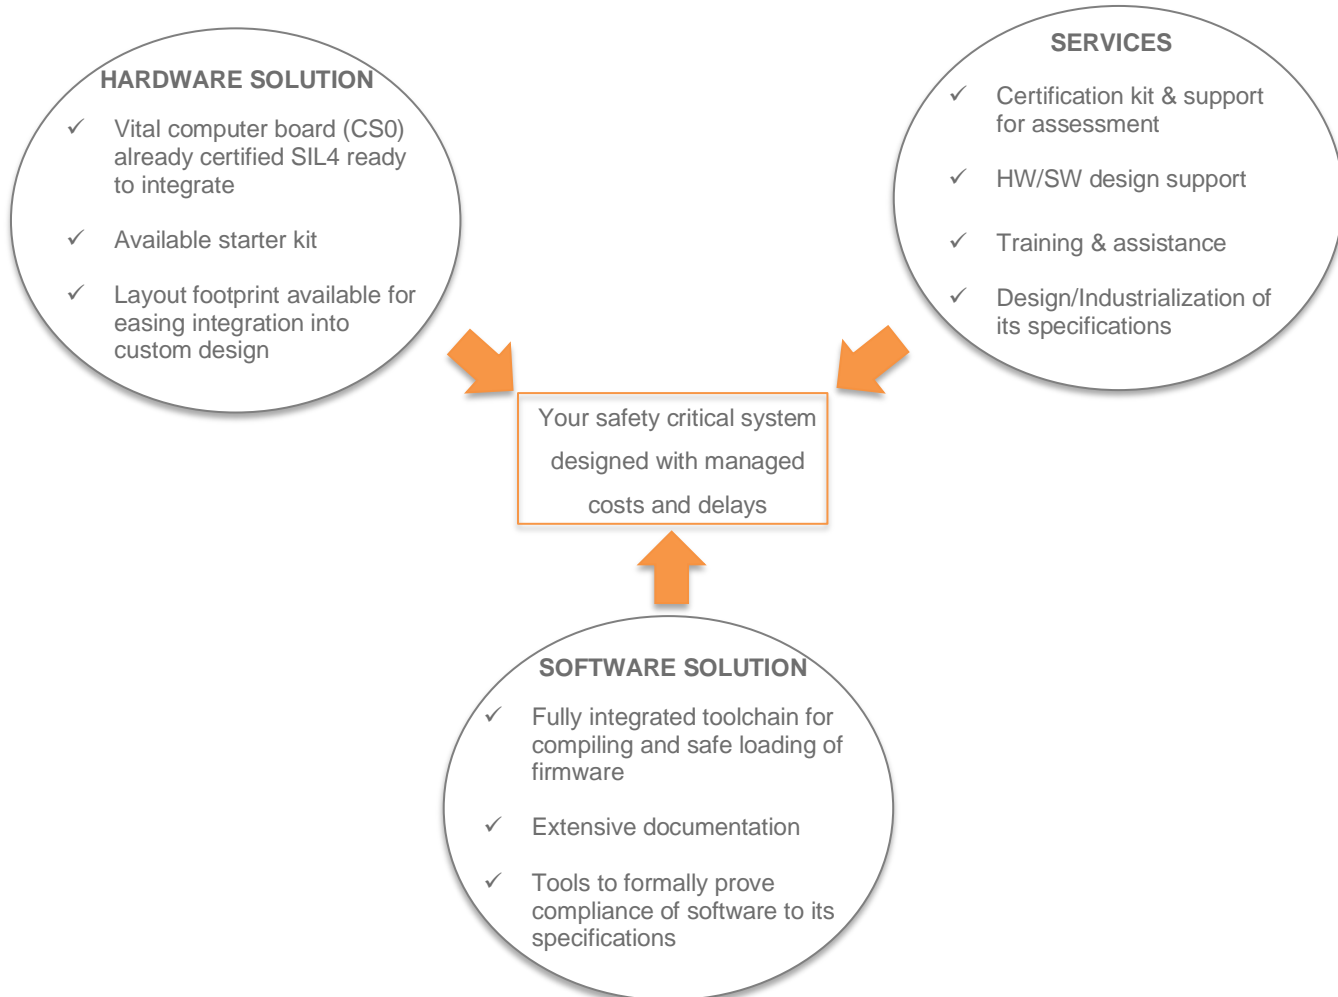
HARDWARE SOLUTION

✓ Vital computer board (CS0) already certified SIL4 ready to integrate

✓ Available starter kit

✓ Layout footprint available for easing integration into custom design

SERVICES

✓ Certification kit & support for assessment

✓ HW/SW design support

✓ Training & assistance

✓ Design/Industrialization of its specifications

Your safety critical system designed with managed costs and delays

SOFTWARE SOLUTION

✓ Fully integrated toolchain for compiling and safe loading of firmware

✓ Extensive documentation

✓ Tools to formally prove compliance of software to its specifications